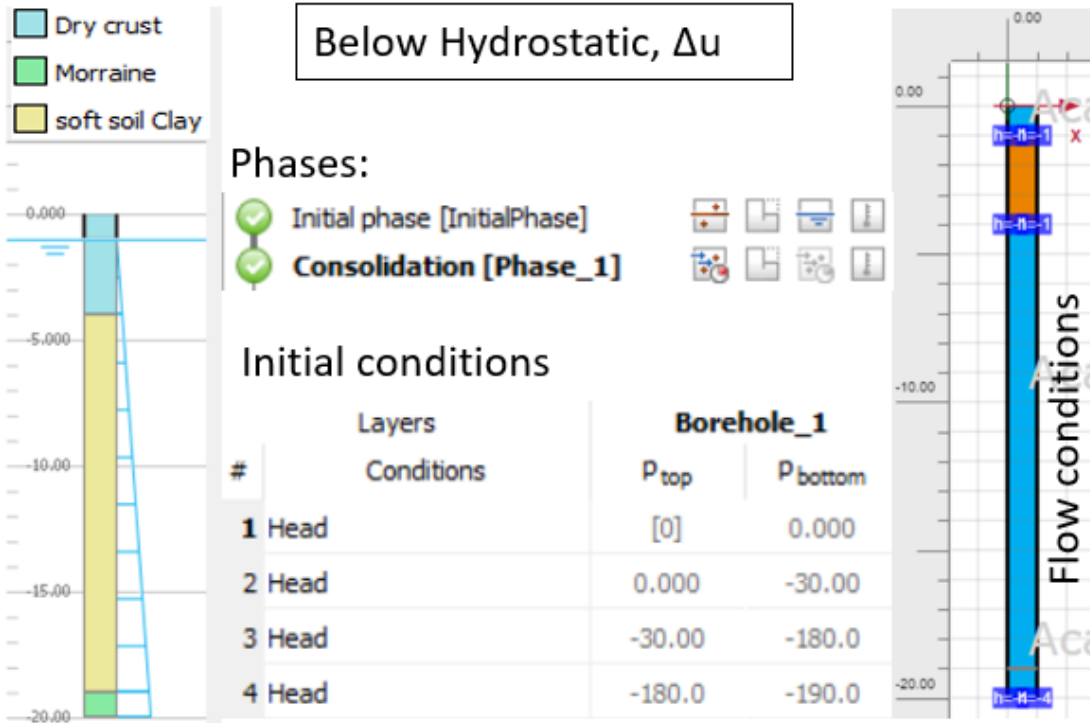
Dry crust
Morraine
soft soil Clay

0.000
-5.000
-10.00
-15.00
-20.00

Below Hydrostatic, Δu

Phases:
Initial phase [InitialPhase]
**Consolidation [Phase_1]**

Initial conditions

| # | Layers / Conditions | Borehole_1 $p_{top}$ | $p_{bottom}$ |
|---|---|---|---|
| 1 | Head | [0] | 0.000 |
| 2 | Head | 0.000 | -30.00 |
| 3 | Head | -30.00 | -180.0 |
| 4 | Head | -180.0 | -190.0 |

0.00
0.00
x
h=-1
h=-1
-10.00
-20.00
h=-4
Aca
Aca
Aca
Flow conditions